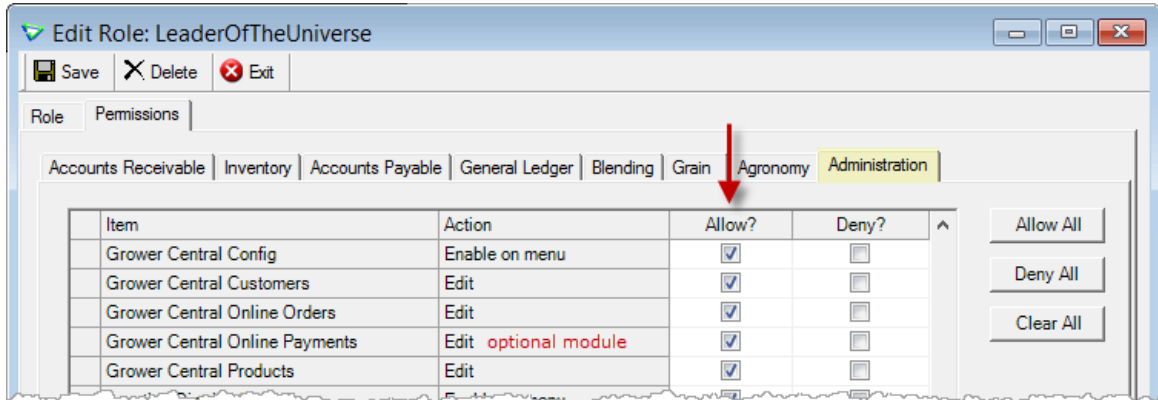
Edit Role: LeaderOfTheUniverse

Save  Delete  Exit

Role  Permissions

Accounts Receivable  Inventory  Accounts Payable  General Ledger  Blending  Grain  Agronomy  Administration

| | Item | Action | Allow? | Deny? |
|---|---|---|---|---|
| | Grower Central Config | Enable on menu | ☑ | ☐ |
| | Grower Central Customers | Edit | ☑ | ☐ |
| | Grower Central Online Orders | Edit | ☑ | ☐ |
| | Grower Central Online Payments | Edit optional module | ☑ | ☐ |
| | Grower Central Products | Edit | ☑ | ☐ |
| | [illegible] | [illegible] | ☑ | ☐ |

Allow All

Deny All

Clear All